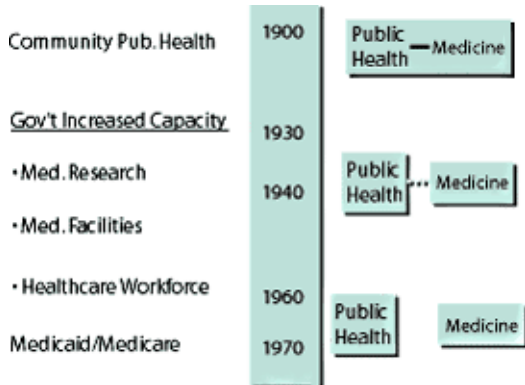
Community Pub. Health

Gov't Increased Capacity

• Med. Research

• Med. Facilities

• Healthcare Workforce

Medicaid/Medicare

1900

1930

1940

1960

1970

Public Health — Medicine

Public Health ··· Medicine

Public Health

Medicine